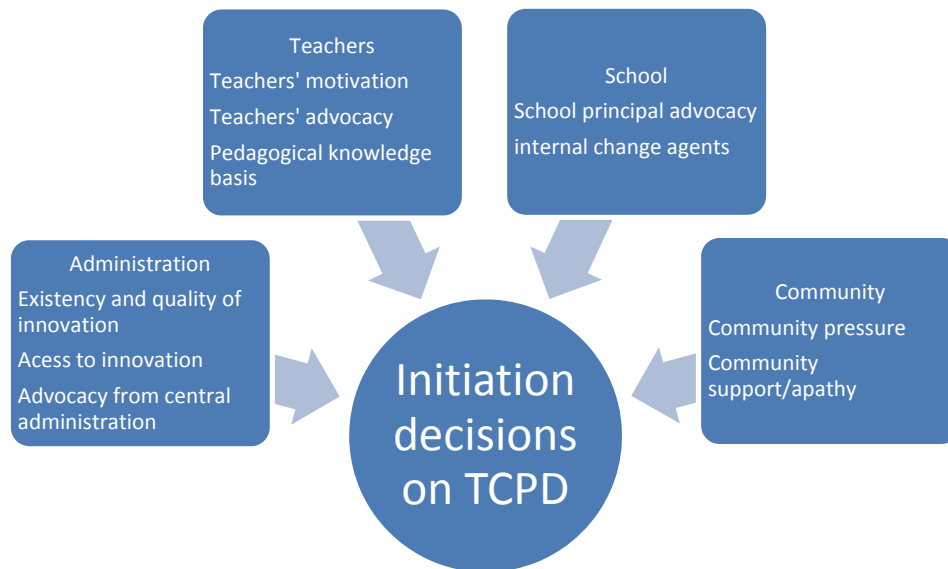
Teachers
Teachers' motivation
Teachers' advocacy
Pedagogical knowledge basis

School
School principal advocacy
internal change agents

Administration
Existency and quality of innovation
Acess to innovation
Advocacy from central administration

Initiation decisions on TCPD

Community
Community pressure
Community support/apathy